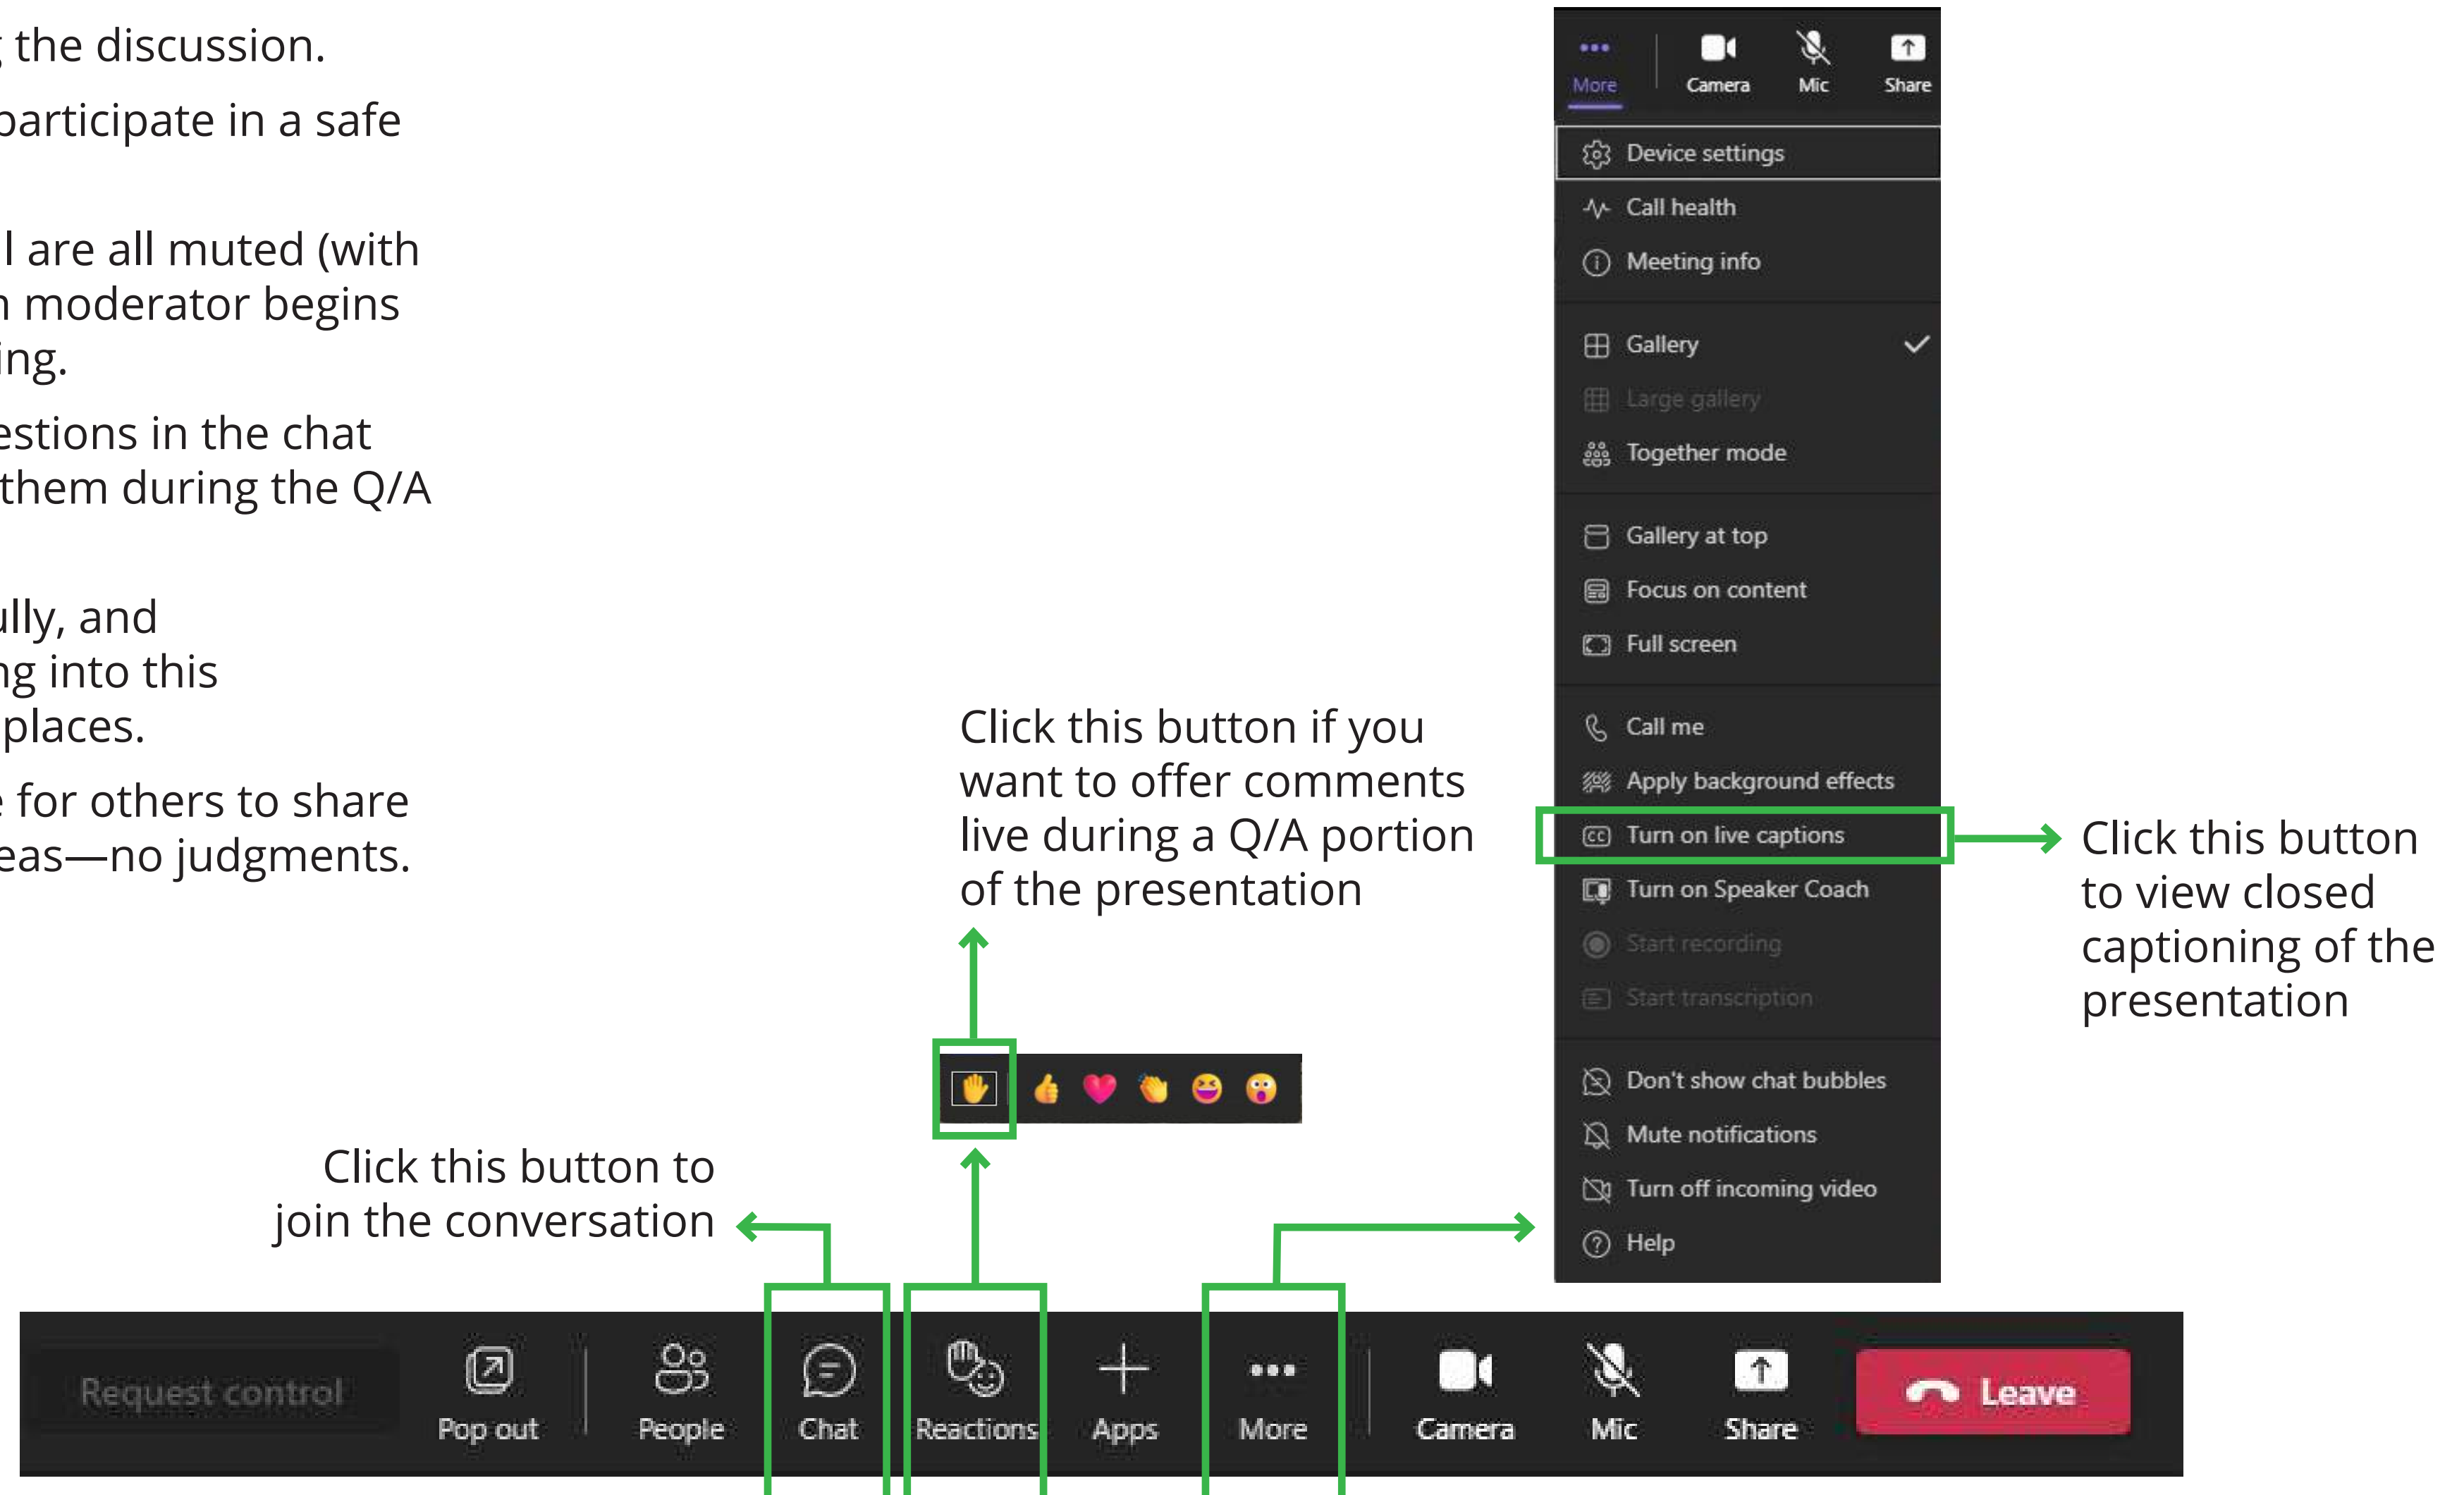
; the discussion.

participate in a safe

l are all muted (with n moderator begins ing.

estions in the chat them during the Q/A

ully, and ng into this places.

e for others to share eas—no judgments.

More
Camera
Mic
Share

Device settings
Call health
Meeting info
Gallery
Large gallery
Together mode
Gallery at top
Focus on content
Full screen
Call me
Apply background effects
Turn on live captions
Turn on Speaker Coach
Start recording
Start transcription
Don't show chat bubbles
Mute notifications
Turn off incoming video
Help

Click this button if you want to offer comments live during a Q/A portion of the presentation

Click this button to view closed captioning of the presentation

Click this button to join the conversation

Request control
Pop out
People
Chat
Reactions
Apps
More
Camera
Mic
Share
Leave